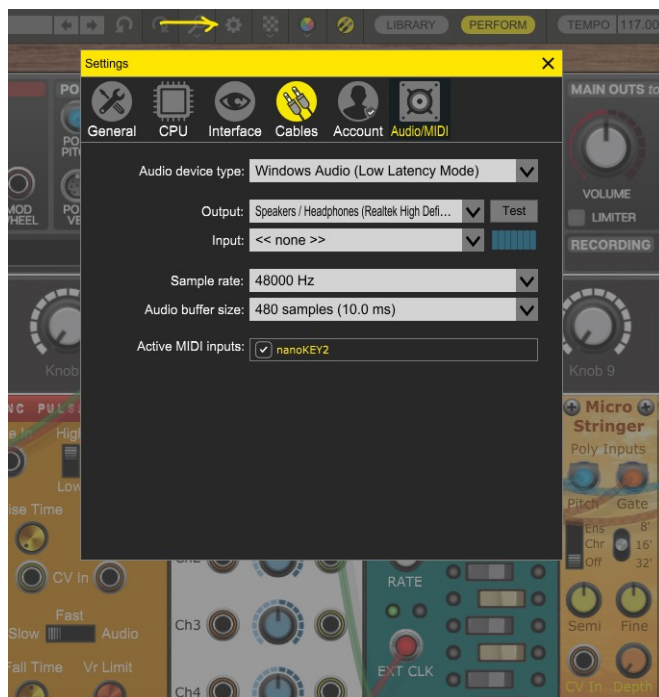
LIBRARY PERFORM TEMPO 117.00

Settings
General CPU Interface Cables Account Audio/MIDI

Audio device type: Windows Audio (Low Latency Mode)

Output: Speakers / Headphones (Realtek High Defi... Test

Input: << none >>

Sample rate: 48000 Hz

Audio buffer size: 480 samples (10.0 ms)

Active MIDI inputs: nanoKEY2

MAIN OUTS to

VOLUME

LIMITER

RECORDING

PO

MOD WHEEL

Knob

Knob 9

NC PULS

High

Low

ise Time

CV In

Fast

Slow Audio

Fall Time Vr Limit

Ch3

Ch4

RATE

EXT CLK

Micro Stringer

Poly Inputs

Pitch Gate

Ens Chr Off

8' 16' 32'

Semi Fine

CV In Depth